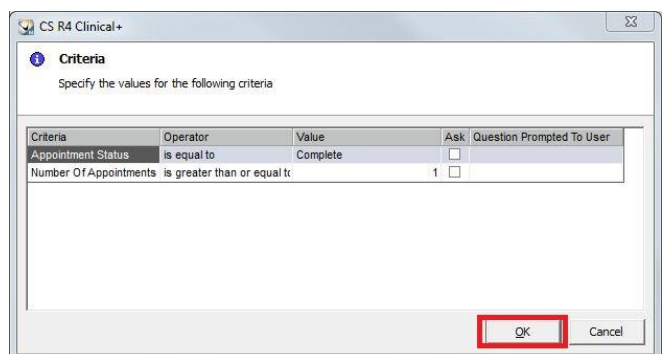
CS R4 Clinical+

Criteria

Specify the values for the following criteria

| Criteria | Operator | Value | Ask | Question Prompted To User |
|---|---|---|---|---|
| Appointment Status | is equal to | Complete | | |
| Number Of Appointments | is greater than or equal t | 1 | | |

OK

Cancel